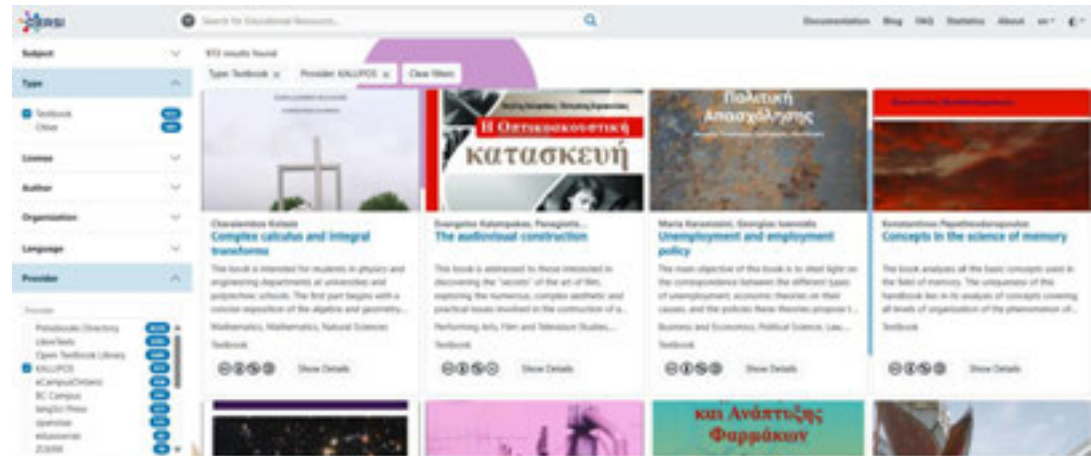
Search for Educational Resources...

Documentation Blog FAQ Statistics About en

Subject

Type

Textbook
Other

License

Author

Organization

Language

Provider

Provider
Pressbooks Directory
LibreTexts
Open Textbook Library
KALLIPOS
eCampusOntario
BC Campus
bingSci Press
openstax
eduvoices
ZORRI

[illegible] results found

Type: Textbook × Provider: KALLIPOS × Clear filters

Η Οπτικοακουστική κατασκευή

Πολιτική Απασχόλησης

Charalambos Kalasis
Complex calculus and integral transforms
The book is intended for students in physics and engineering departments at universities and polytechnic schools. The first part begins with a concise exposition of the algebra and geometry...
Mathematics, Mathematics, Natural Sciences
Textbook
Show Details

Evangelos Kalampakas, Panagiotis...
The audiovisual construction
This book is addressed to those interested in discovering the "secrets" of the art of film, exploring the numerous, complex aesthetic and practical issues involved in the construction of a...
Performing Arts, Film and Television Studies,...
Textbook
Show Details

Maria Karamessini, Georgios Ioannidis
Unemployment and employment policy
The main objective of this book is to shed light on the correspondence between the different types of unemployment, economic theories on their causes, and the policies these theories propose t...
Business and Economics, Political Science, Law,...
Textbook
Show Details

Konstantinos Papatheodoropoulos
Concepts in the science of memory
The book analyzes all the basic concepts used in the field of memory. The uniqueness of this handbook lies in its analysis of concepts covering all levels of organization of the phenomenon of...
Textbook
Show Details

και Ανάπτυξης Φαρμάκων